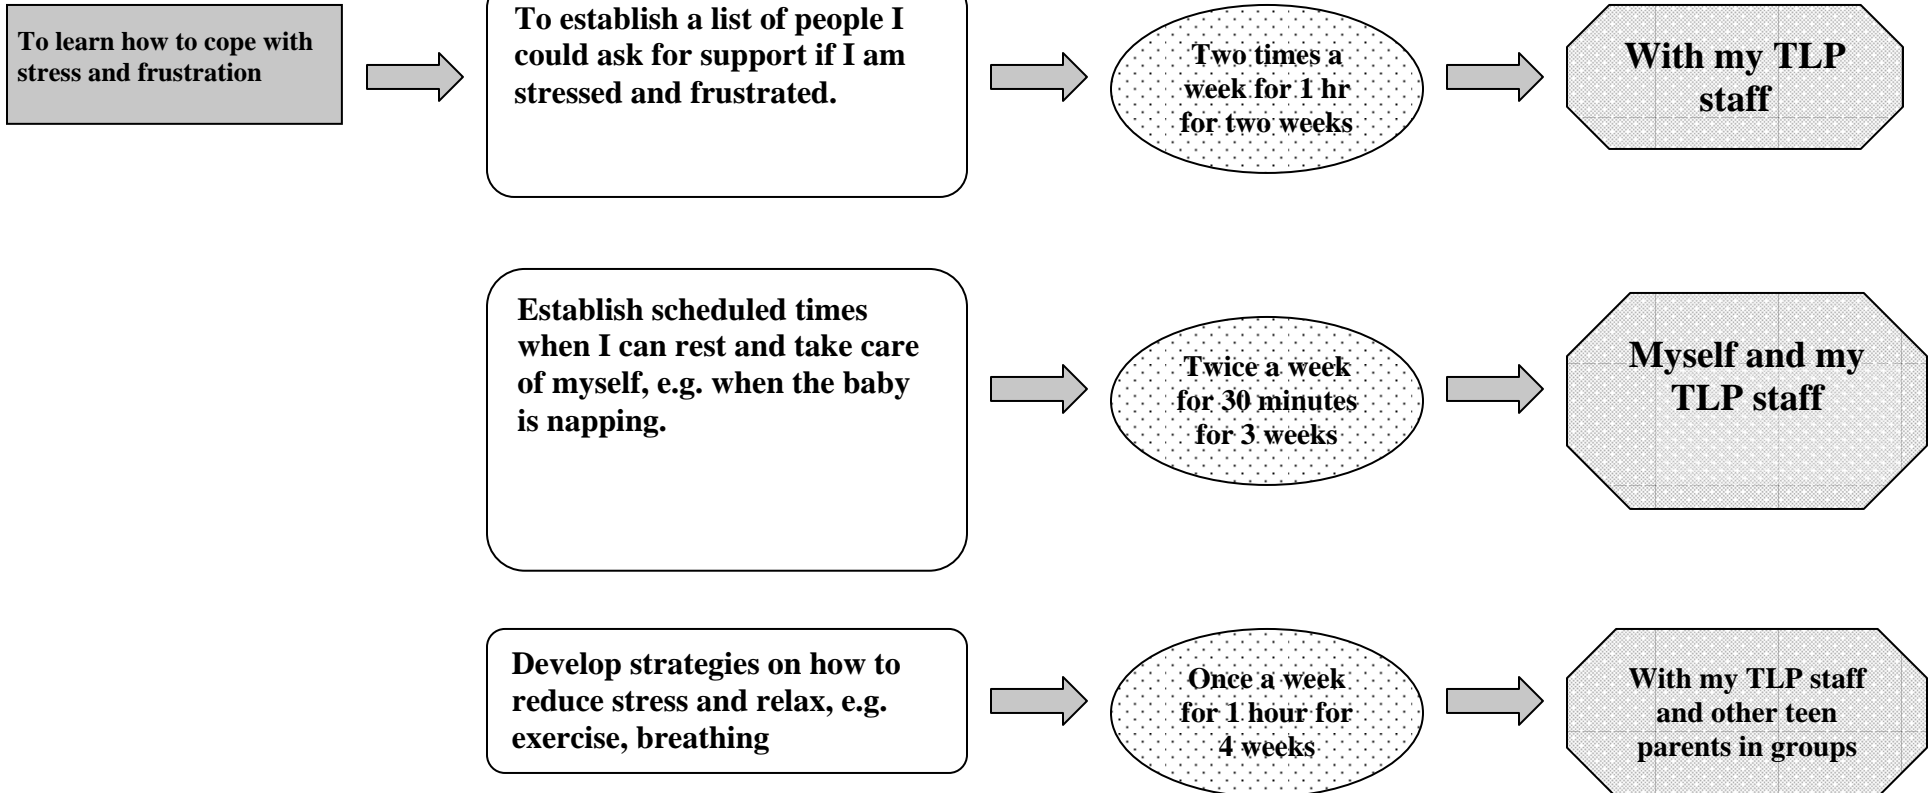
To learn how to cope with stress and frustration

To establish a list of people I could ask for support if I am stressed and frustrated.

Two times a week for 1 hr for two weeks

With my TLP staff

Establish scheduled times when I can rest and take care of myself, e.g. when the baby is napping.

Twice a week for 30 minutes for 3 weeks

Myself and my TLP staff

Develop strategies on how to reduce stress and relax, e.g. exercise, breathing

Once a week for 1 hour for 4 weeks

With my TLP staff and other teen parents in groups